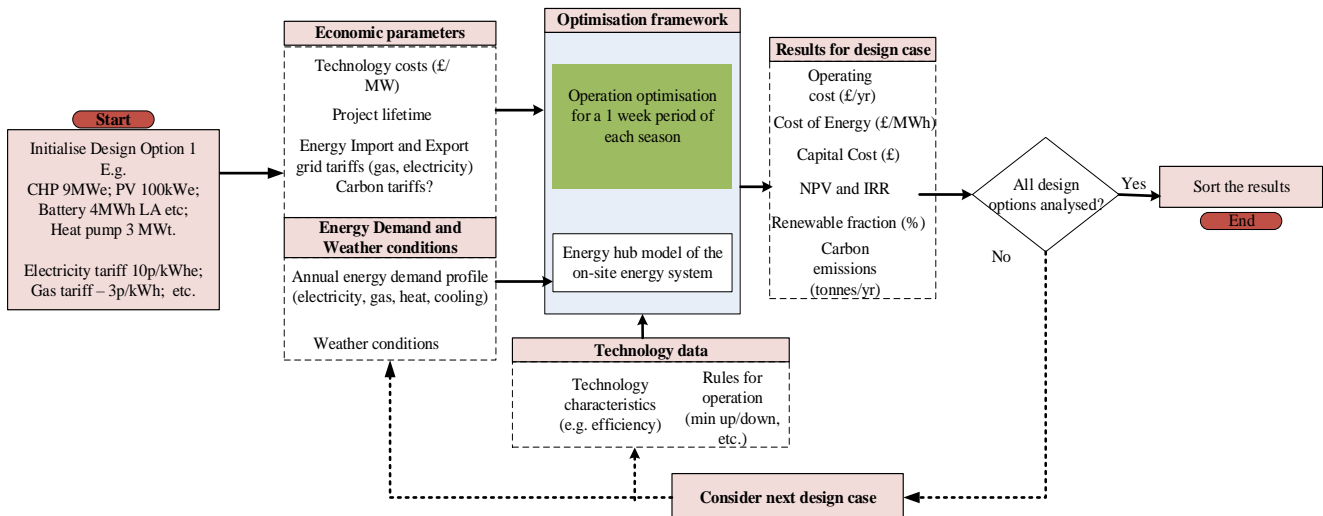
Start

Initialise Design Option 1
E.g.
CHP 9MWe; PV 100kWe;
Battery 4MWh LA etc;
Heat pump 3 MWt.

Electricity tariff 10p/kWhe;
Gas tariff – 3p/kWh; etc.

Economic parameters

Technology costs (£/MW)

Project lifetime

Energy Import and Export grid tariffs (gas, electricity)
Carbon tariffs?

Energy Demand and Weather conditions

Annual energy demand profile (electricity, gas, heat, cooling)

Weather conditions

Optimisation framework

Operation optimisation for a 1 week period of each season

Energy hub model of the on-site energy system

Technology data

Technology characteristics (e.g. efficiency)

Rules for operation (min up/down, etc.)

Results for design case

Operating cost (£/yr)

Cost of Energy (£/MWh)

Capital Cost (£)

NPV and IRR

Renewable fraction (%)

Carbon emissions (tonnes/yr)

All design options analysed?

Yes

No

Sort the results

End

Consider next design case